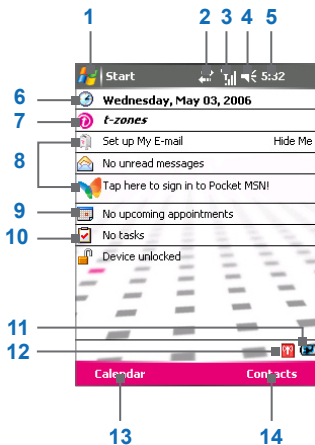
1
2
3
4
5
Start
5:32
6
Wednesday, May 03, 2006
7
t-zones
8
Set up My E-mail
Hide Me
No unread messages
Tap here to sign in to Pocket MSN!
9
No upcoming appointments
10
No tasks
Device unlocked
11
12
Calendar
Contacts
13
14